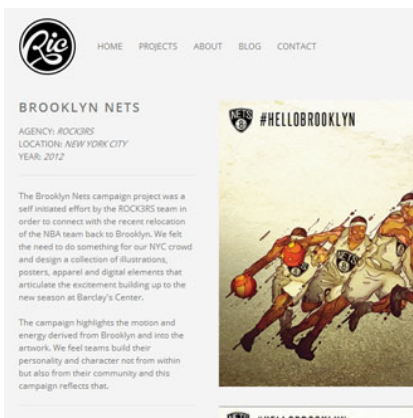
Ric

HOME PROJECTS ABOUT BLOG CONTACT

BROOKLYN NETS

AGENCY: ROCK3RS
LOCATION: NEW YORK CITY
YEAR: 2012

The Brooklyn Nets campaign project was a self initiated effort by the ROCK3RS team in order to connect with the recent relocation of the NBA team back to Brooklyn. We felt the need to do something for our NYC crowd and design a collection of illustrations, posters, apparel and digital elements that articulate the excitement building up to the new season at Barclay's Center.

The campaign highlights the motion and energy derived from Brooklyn and into the artwork. We feel teams build their personality and character not from within but also from their community and this campaign reflects that.

NETS

#HELLOBROOKLYN

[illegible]